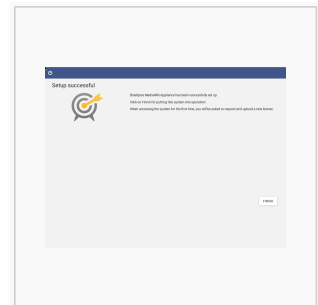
Setup successful

Bluejeans MediaWiki Appliance has been successfully set up.

Click on Finish for putting this system into operation.

When accessing the system for the first time, you will be asked to request and upload a new license.

Finish